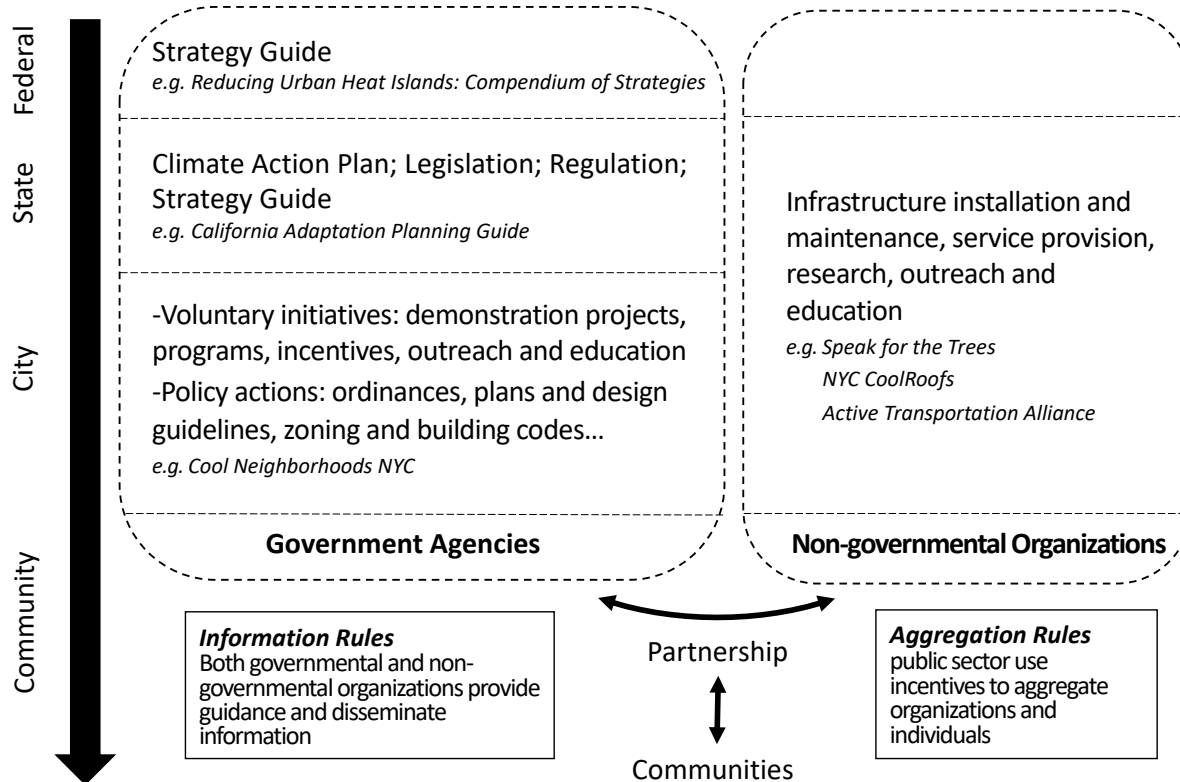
Federal

State

City

Community

Strategy Guide
*e.g. Reducing Urban Heat Islands: Compendium of Strategies*

Climate Action Plan; Legislation; Regulation; Strategy Guide
*e.g. California Adaptation Planning Guide*

-Voluntary initiatives: demonstration projects, programs, incentives, outreach and education
-Policy actions: ordinances, plans and design guidelines, zoning and building codes…
*e.g. Cool Neighborhoods NYC*

**Government Agencies**

Infrastructure installation and maintenance, service provision, research, outreach and education
*e.g. Speak for the Trees*
*NYC CoolRoofs*
*Active Transportation Alliance*

**Non-governmental Organizations**

***Information Rules***
Both governmental and non-governmental organizations provide guidance and disseminate information

Partnership

Communities

***Aggregation Rules***
public sector use incentives to aggregate organizations and individuals